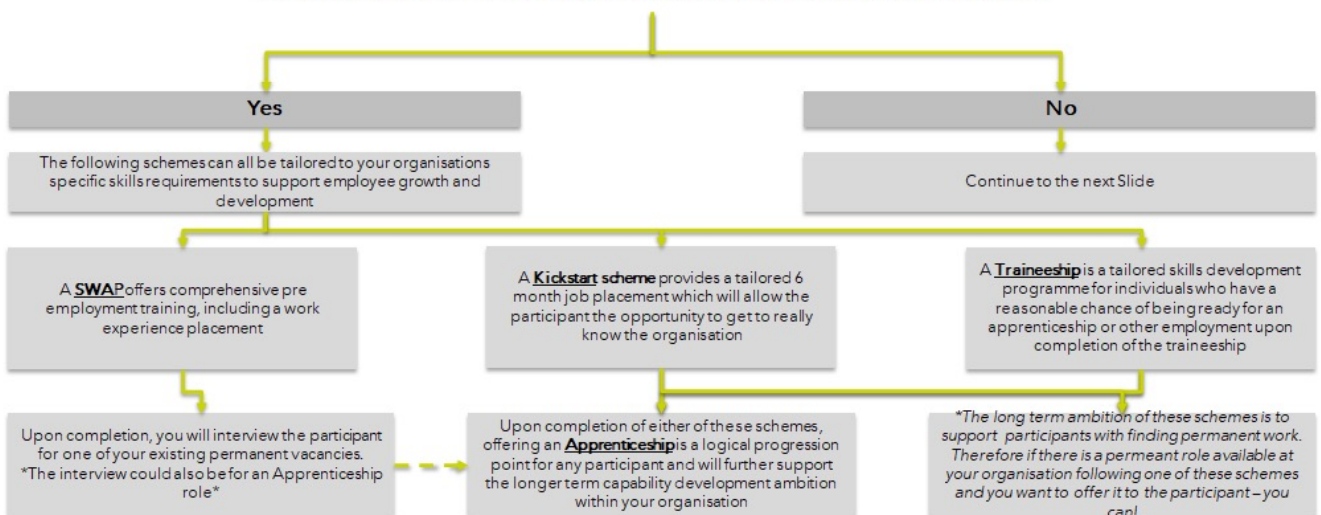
Yes

No

The following schemes can all be tailored to your organisations specific skills requirements to support employee growth and development

Continue to the next Slide

A SWAP offers comprehensive pre employment training, including a work experience placement

A Kickstart scheme provides a tailored 6 month job placement which will allow the participant the opportunity to get to really know the organisation

A Traineeship is a tailored skills development programme for individuals who have a reasonable chance of being ready for an apprenticeship or other employment upon completion of the traineeship

Upon completion, you will interview the participant for one of your existing permanent vacancies. *The interview could also be for an Apprenticeship role*

Upon completion of either of these schemes, offering an Apprenticeship is a logical progression point for any participant and will further support the longer term capability development ambition within your organisation

*The long term ambition of these schemes is to support participants with finding permanent work. Therefore if there is a permeant role available at your organisation following one of these schemes and you want to offer it to the participant – you can!